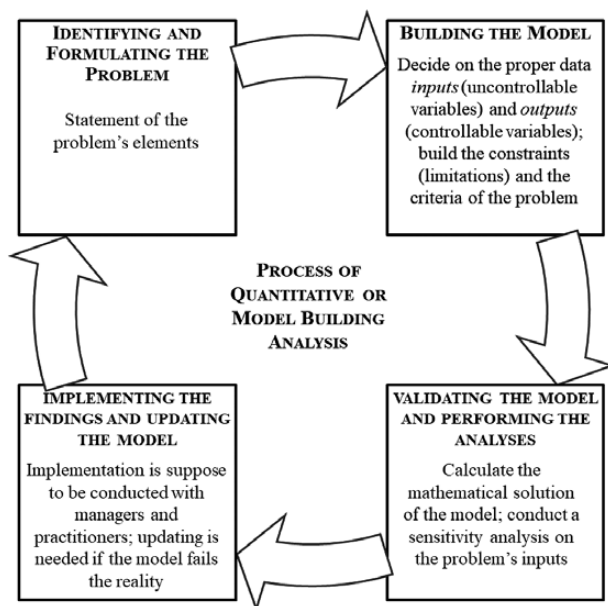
IDENTIFYING AND FORMULATING THE PROBLEM

Statement of the problem's elements

BUILDING THE MODEL

Decide on the proper data *inputs* (uncontrollable variables) and *outputs* (controllable variables); build the constraints (limitations) and the criteria of the problem

PROCESS OF QUANTITATIVE OR MODEL BUILDING ANALYSIS

IMPLEMENTING THE FINDINGS AND UPDATING THE MODEL

Implementation is suppose to be conducted with managers and practitioners; updating is needed if the model fails the reality

VALIDATING THE MODEL AND PERFORMING THE ANALYSES

Calculate the mathematical solution of the model; conduct a sensitivity analysis on the problem's inputs